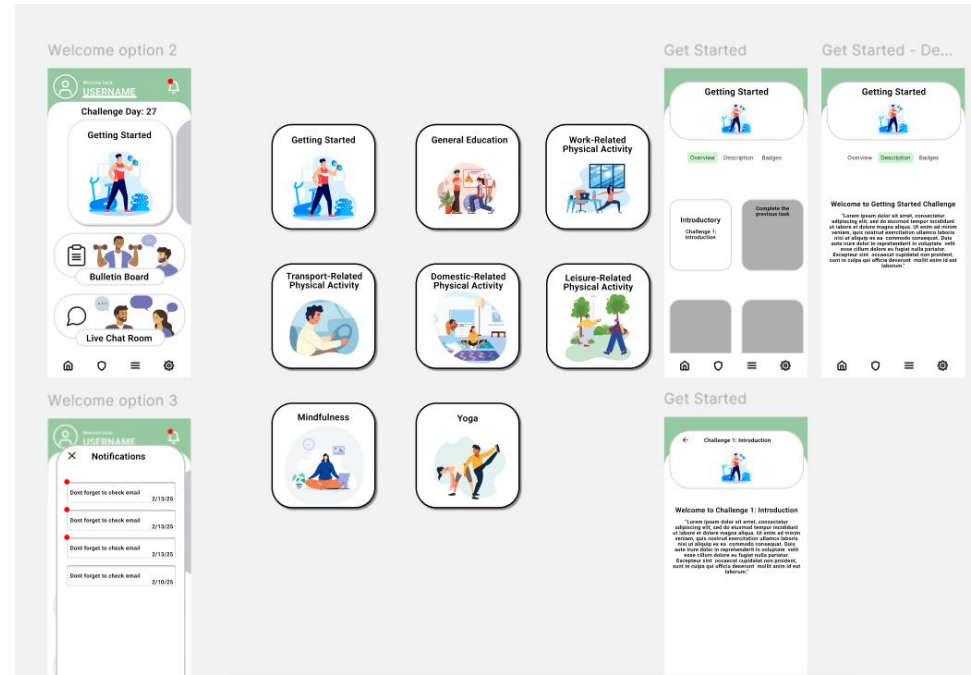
Welcome option 2

Welcome back
USERNAME

Challenge Day: 27

Getting Started

Bulletin Board

Live Chat Room

Welcome option 3

Welcome back
USERNAME

Notifications

Dont forget to check email
2/13/25

Dont forget to check email
2/13/25

Dont forget to check email
2/13/25

Dont forget to check email
2/10/25

Getting Started

General Education

Work-Related Physical Activity

Transport-Related Physical Activity

Domestic-Related Physical Activity

Leisure-Related Physical Activity

Mindfulness

Yoga

Get Started

Getting Started

Overview Description Badges

Introductory
Challenge 1: Introduction

Complete the previous task

Get Started - De...

Getting Started

Overview Description Badges

Welcome to Getting Started Challenge

"Lorem ipsum dolor sit amet, consectetur adipiscing elit, sed do eiusmod tempor incididunt ut labore et dolore magna aliqua. Ut enim ad minim veniam, quis nostrud exercitation ullamco laboris nisi ut aliquip ex ea commodo consequat. Duis aute irure dolor in reprehenderit in voluptate velit esse cillum dolore eu fugiat nulla pariatur. Excepteur sint occaecat cupidatat non proident, sunt in culpa qui officia deserunt mollit anim id est laborum."

Get Started

Challenge 1: Introduction

Welcome to Challenge 1: Introduction

"Lorem ipsum dolor sit amet, consectetur adipiscing elit, sed do eiusmod tempor incididunt ut labore et dolore magna aliqua. Ut enim ad minim veniam, quis nostrud exercitation ullamco laboris nisi ut aliquip ex ea commodo consequat. Duis aute irure dolor in reprehenderit in voluptate velit esse cillum dolore eu fugiat nulla pariatur. Excepteur sint occaecat cupidatat non proident, sunt in culpa qui officia deserunt mollit anim id est laborum."